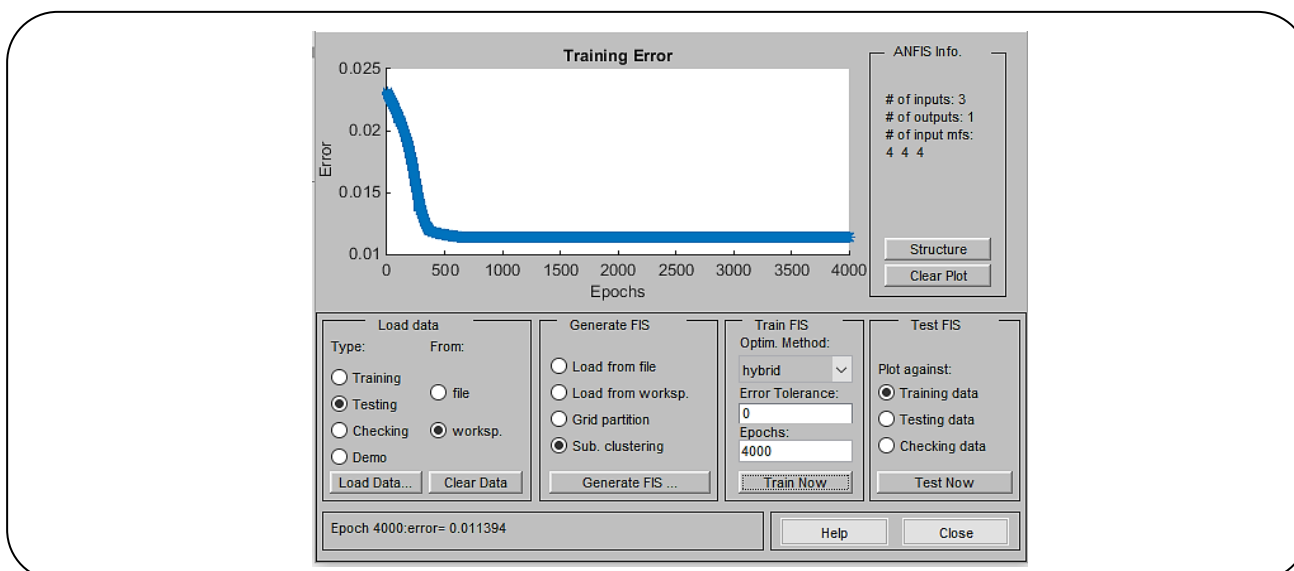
Training Error

0.025
0.02
0.015
0.01
Error

0 500 1000 1500 2000 2500 3000 3500 4000
Epochs

ANFIS Info.

# of inputs: 3
# of outputs: 1
# of input mfs:
4 4 4

Structure
Clear Plot

Load data
Type:
Training
Testing
Checking
Demo
From:
file
worksp.
Load Data...
Clear Data

Generate FIS
Load from file
Load from worksp.
Grid partition
Sub. clustering
Generate FIS ...

Train FIS
Optim. Method:
hybrid
Error Tolerance:
0
Epochs:
4000
Train Now

Test FIS
Plot against:
Training data
Testing data
Checking data
Test Now

Epoch 4000:error= 0.011394

Help
Close